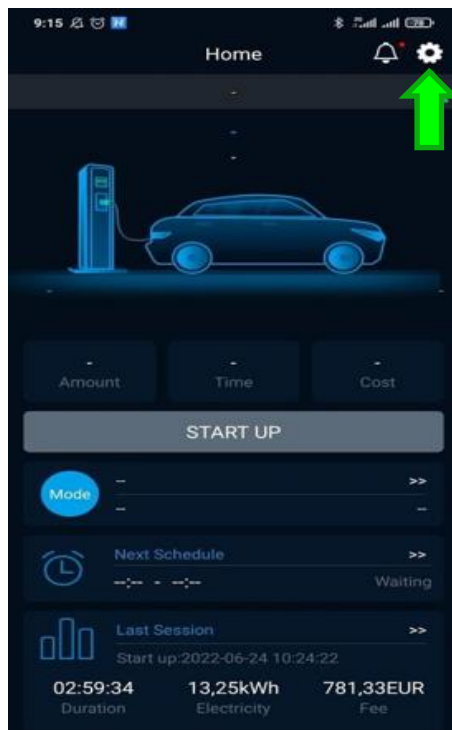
9:15

Home

-

-

-

-

-

-
Amount

-
Time

-
Cost

START UP

Mode
–
–

>>
–

Next Schedule
--:-- - --:--

>>
Waiting

Last Session
Start up:2022-06-24 10:24:22

>>

02:59:34
Duration

13,25kWh
Electricity

781,33EUR
Fee